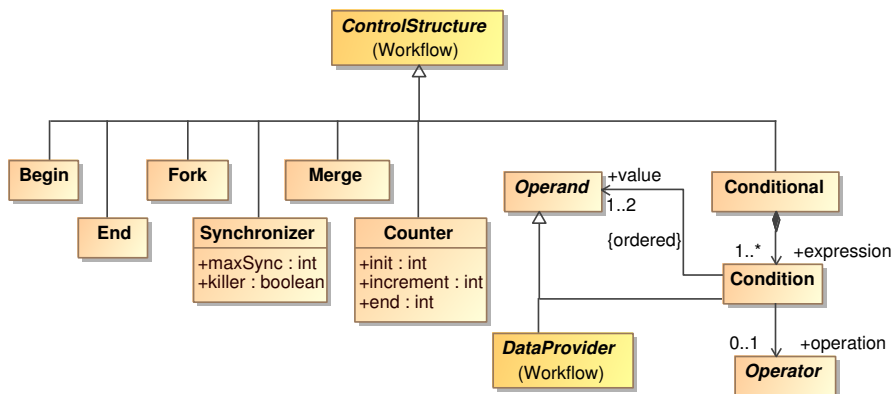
ControlStructure
(Workflow)

Begin

End

Fork

Synchronizer
+maxSync : int
+killer : boolean

Merge

Counter
+init : int
+increment : int
+end : int

Operand

+value
1..2
{ordered}

Conditional

1..*
+expression

Condition

DataProvider
(Workflow)

0..1
+operation

Operator